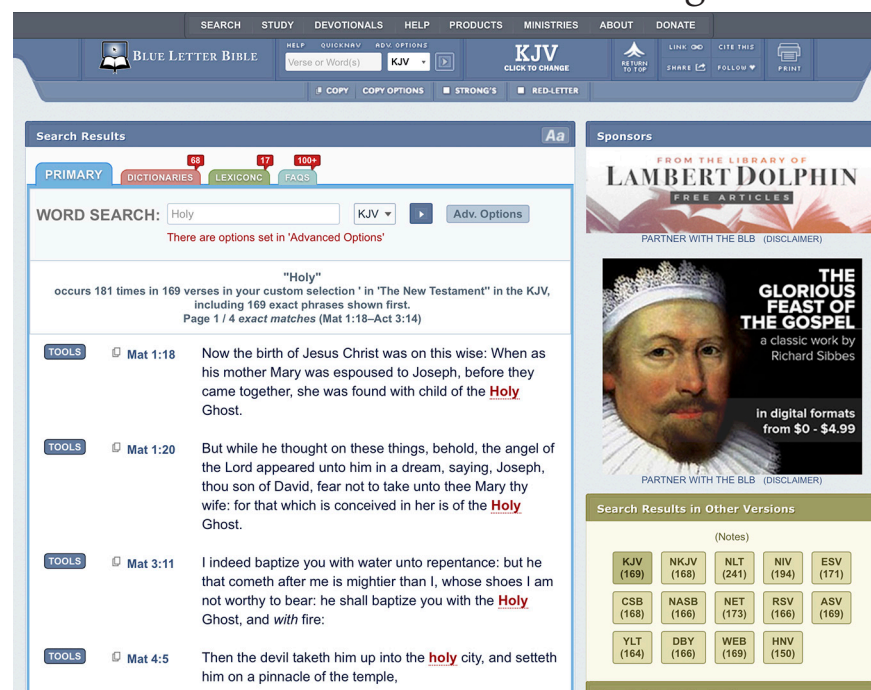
SEARCH STUDY DEVOTIONALS HELP PRODUCTS MINISTRIES ABOUT DONATE

BLUE LETTER BIBLE

HELP QUICKNAV ADV. OPTIONS

Verse or Word(s) KJV

KJV
CLICK TO CHANGE

RETURN TO TOP

LINK SHARE CITE THIS FOLLOW PRINT

COPY COPY OPTIONS STRONG'S RED-LETTER

Search Results

Aa

PRIMARY DICTIONARIES 68 LEXICONC 17 FAQS 100+

WORD SEARCH: Holy KJV Adv. Options

There are options set in 'Advanced Options'

"Holy"
occurs 181 times in 169 verses in your custom selection ' in 'The New Testament" in the KJV, including 169 exact phrases shown first.
Page 1 / 4 *exact matches* (Mat 1:18–Act 3:14)

TOOLS Mat 1:18 Now the birth of Jesus Christ was on this wise: When as his mother Mary was espoused to Joseph, before they came together, she was found with child of the Holy Ghost.

TOOLS Mat 1:20 But while he thought on these things, behold, the angel of the Lord appeared unto him in a dream, saying, Joseph, thou son of David, fear not to take unto thee Mary thy wife: for that which is conceived in her is of the Holy Ghost.

TOOLS Mat 3:11 I indeed baptize you with water unto repentance: but he that cometh after me is mightier than I, whose shoes I am not worthy to bear: he shall baptize you with the Holy Ghost, and *with* fire:

TOOLS Mat 4:5 Then the devil taketh him up into the holy city, and setteth him on a pinnacle of the temple,

Sponsors

FROM THE LIBRARY OF
LAMBERT DOLPHIN
FREE ARTICLES

PARTNER WITH THE BLB (DISCLAIMER)

THE GLORIOUS FEAST OF THE GOSPEL
a classic work by Richard Sibbes

in digital formats from $0 - $4.99

PARTNER WITH THE BLB (DISCLAIMER)

Search Results in Other Versions

(Notes)

| KJV (169) | NKJV (168) | NLT (241) | NIV (194) | ESV (171) |
|---|---|---|---|---|
| CSB (168) | NASB (166) | NET (173) | RSV (166) | ASV (169) |
| YLT (164) | DBY (166) | WEB (169) | HNV (150) | |